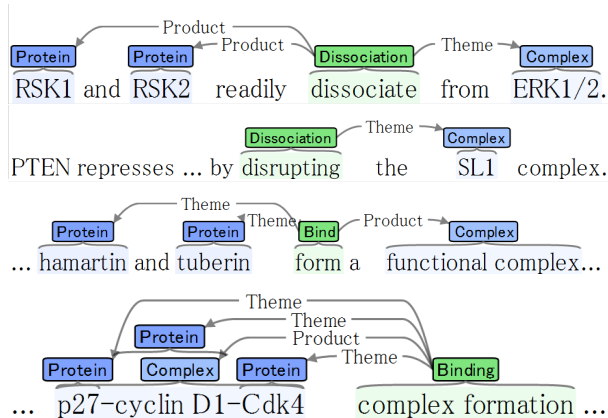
Product
Protein Protein Product Dissociation Theme Complex
RSK1 and RSK2 readily dissociate from ERK1/2.

Dissociation Theme Complex
PTEN represses ... by disrupting the SL1 complex.

Theme
Protein Protein Theme Bind Product Complex
... hamartin and tuberin form a functional complex...

Theme
Protein Theme
Product
Protein Complex Protein Theme Binding
... p27-cyclin D1-Cdk4 complex formation ...